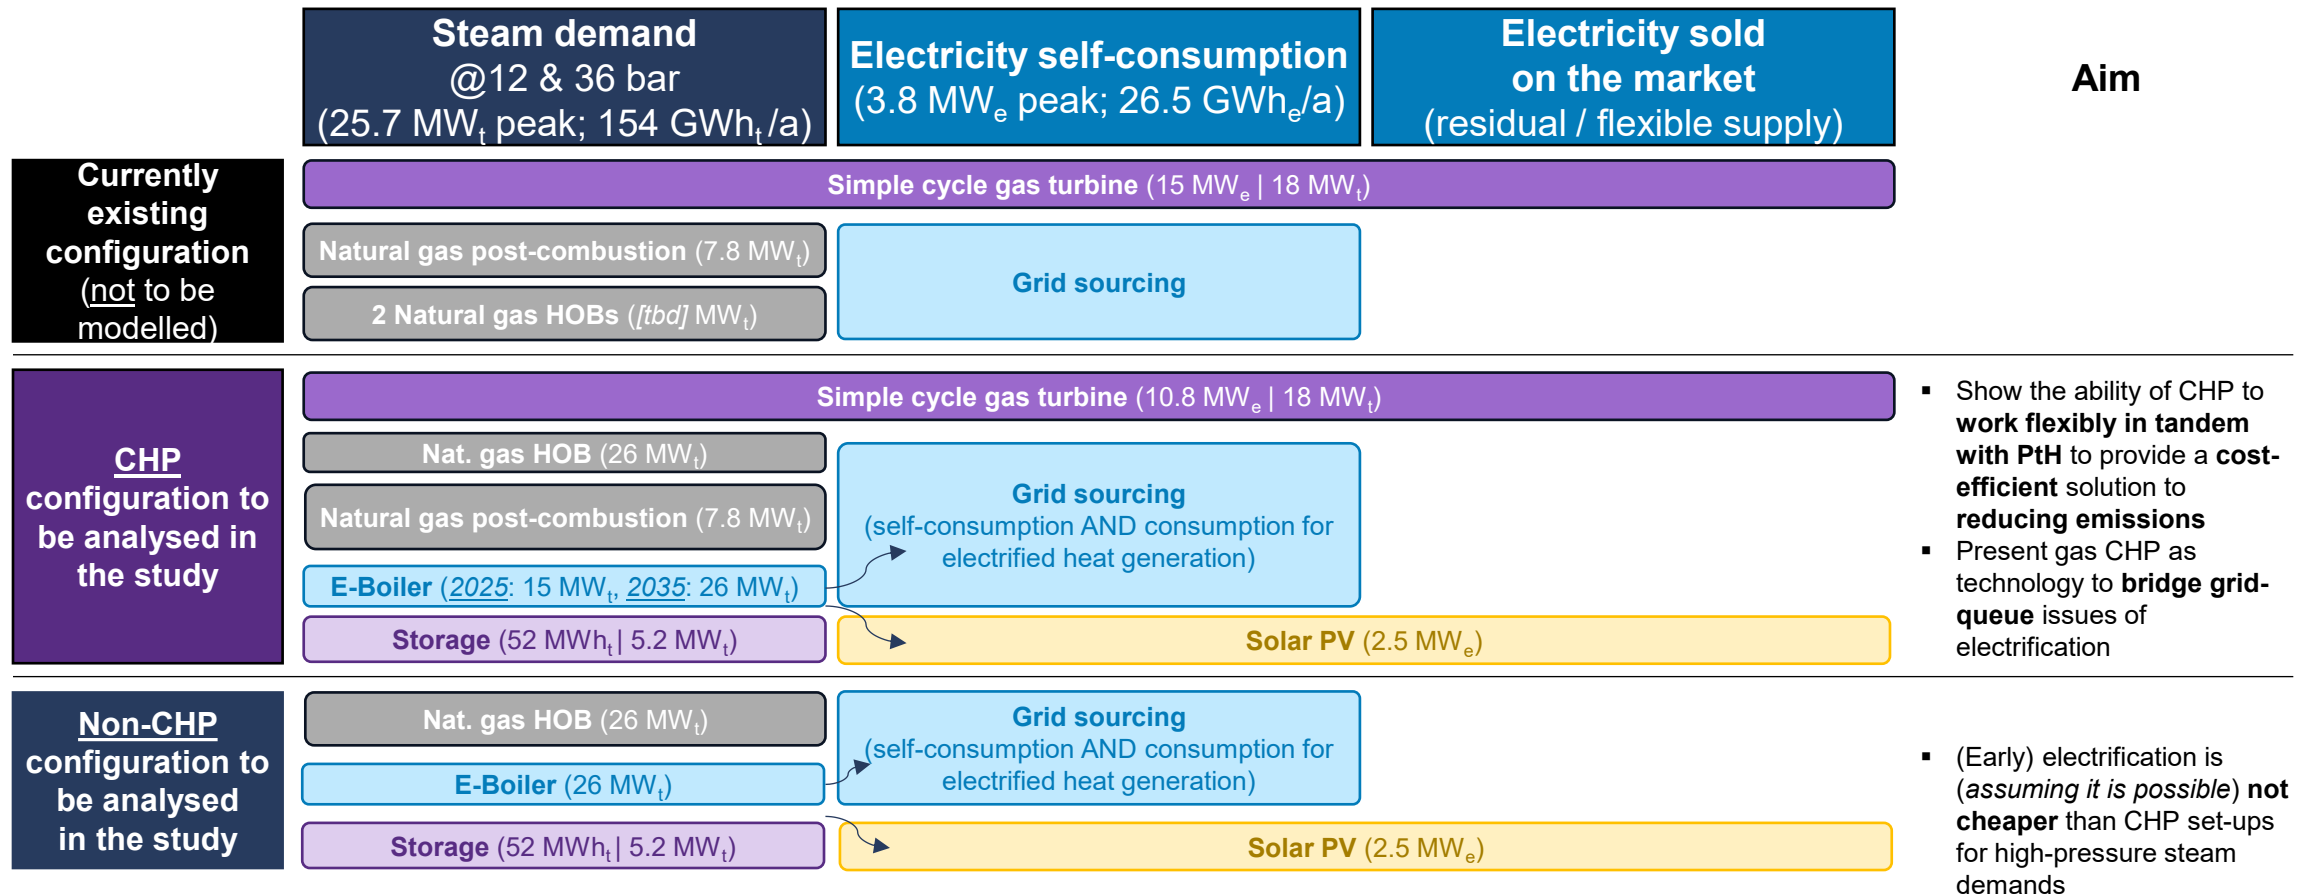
Steam demand @12 & 36 bar (25.7 $MW_t$ peak; 154 $GWh_t/a$)

Electricity self-consumption (3.8 $MW_e$ peak; 26.5 $GWh_e/a$)

Electricity sold on the market (residual / flexible supply)

Aim

Currently existing configuration (not to be modelled)

Simple cycle gas turbine (15 $MW_e$ | 18 $MW_t$)

Natural gas post-combustion (7.8 $MW_t$)

2 Natural gas HOBs ([tbd] $MW_t$)

Grid sourcing

CHP configuration to be analysed in the study

Simple cycle gas turbine (10.8 $MW_e$ | 18 $MW_t$)

Nat. gas HOB (26 $MW_t$)

Natural gas post-combustion (7.8 $MW_t$)

E-Boiler (2025: 15 $MW_t$, 2035: 26 $MW_t$)

Storage (52 $MWh_t$ | 5.2 $MW_t$)

Grid sourcing (self-consumption AND consumption for electrified heat generation)

Solar PV (2.5 $MW_e$)

▪ Show the ability of CHP to work flexibly in tandem with PtH to provide a cost-efficient solution to reducing emissions
▪ Present gas CHP as technology to bridge grid-queue issues of electrification

Non-CHP configuration to be analysed in the study

Nat. gas HOB (26 $MW_t$)

E-Boiler (26 $MW_t$)

Storage (52 $MWh_t$ | 5.2 $MW_t$)

Grid sourcing (self-consumption AND consumption for electrified heat generation)

Solar PV (2.5 $MW_e$)

▪ (Early) electrification is (assuming it is possible) not cheaper than CHP set-ups for high-pressure steam demands